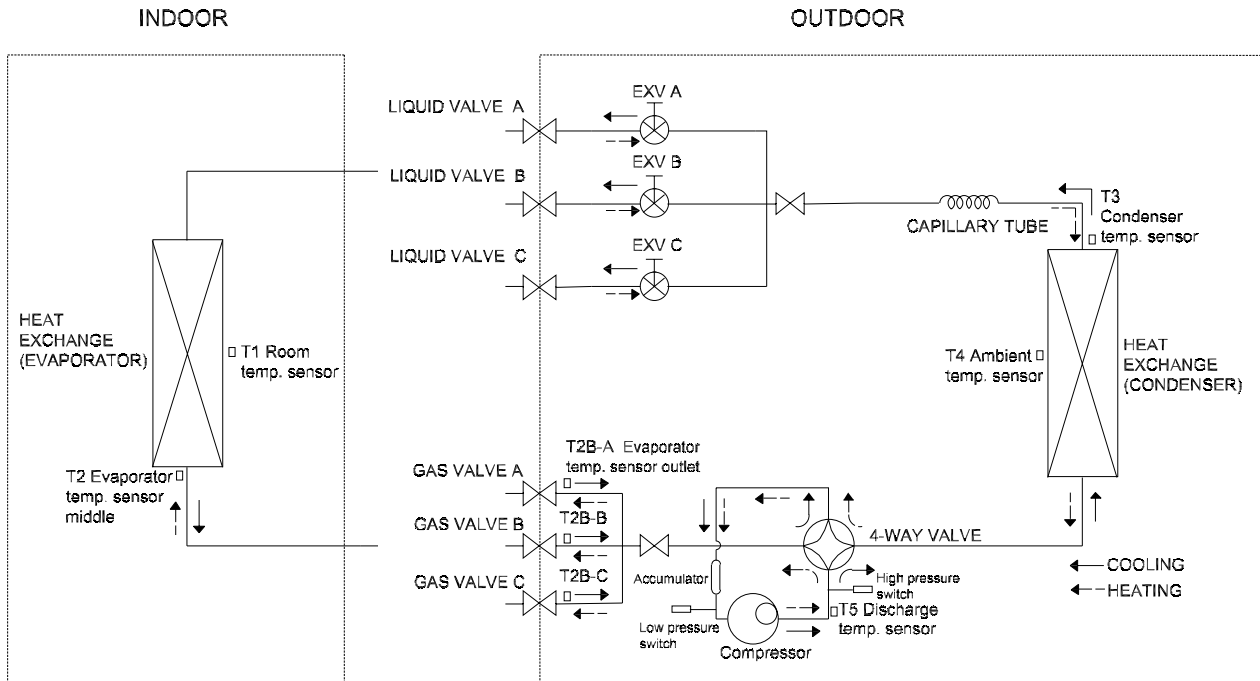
INDOOR

OUTDOOR

LIQUID VALVE A

EXV A

LIQUID VALVE B

EXV B

LIQUID VALVE C

EXV C

CAPILLARY TUBE

T3 Condenser temp. sensor

HEAT EXCHANGE (EVAPORATOR)

T1 Room temp. sensor

T4 Ambient temp. sensor

HEAT EXCHANGE (CONDENSER)

T2 Evaporator temp. sensor middle

GAS VALVE A

T2B-A Evaporator temp. sensor outlet

GAS VALVE B

T2B-B

GAS VALVE C

T2B-C

Accumulator

4-WAY VALVE

High pressure switch

T5 Discharge temp. sensor

Low pressure switch

Compressor

COOLING

HEATING